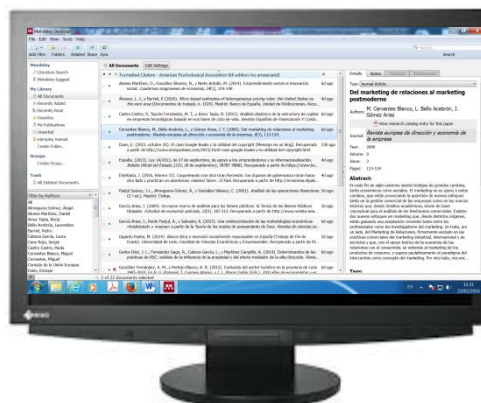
Mendeley Desktop

File Edit View Tools Help

Add files Folders Related Share Sync

Search

Mendeley
Literature Search
Mendeley Suggest

My Library
All Documents
Recently Added
Recently Read
Favorites
My Publications
Unsorted
Create Folder...

Groups
Create Group...

Trash
All Deleted Documents

Filter by Authors
All

All Documents Edit Settings

Formatted Citation - American Psychological Association 6th edition (no ampersand)

Del marketing de relaciones al marketing postmoderno

Details Notes

Type: Journal Article

Del marketing de relaciones al marketing postmoderno

Authors: M. Cervantes Blanco, L. Bello Acebrón, J. Gómez Arias

Journal: Revista europea de dirección y economía de la empresa

Year: 2006

Volume: 9

Issue: 3

Pages: 113-124

Abstract:

Tags:

1 of 23 documents selected

ENIZO